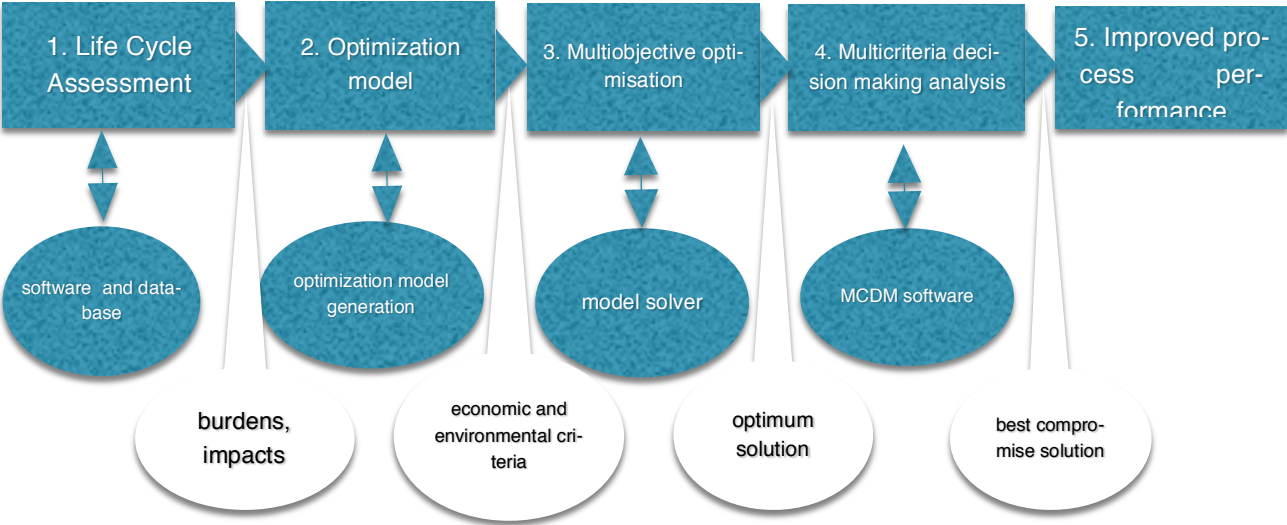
1. Life Cycle Assessment

2. Optimization model

3. Multiobjective optimisation

4. Multicriteria decision making analysis

5. Improved process performance

software and database

optimization model generation

model solver

MCDM software

burdens, impacts

economic and environmental criteria

optimum solution

best compromise solution